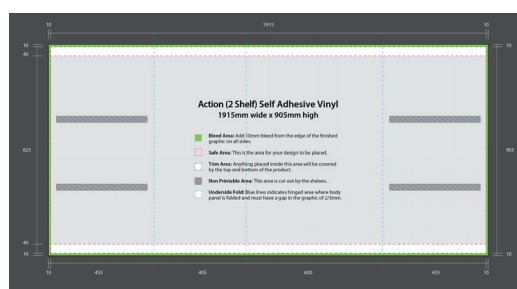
10
1915
10

10
40
825
905
40
10

Action (2 Shelf) Self Adhesive Vinyl
1915mm wide x 905mm high

Bleed Area: Add 10mm bleed from the edge of the finished graphic on all sides.

Safe Area: This is the area for your design to be placed.

Trim Area: Anything placed inside this area will be covered by the top and bottom of the product.

Non Printable Area: This area is cut out by the shelves.

Underside Fold: Blue lines indicates hinged area where body panel is folded and must have a gap in the graphic of 2/3mm.

10
455
405
600
455
10